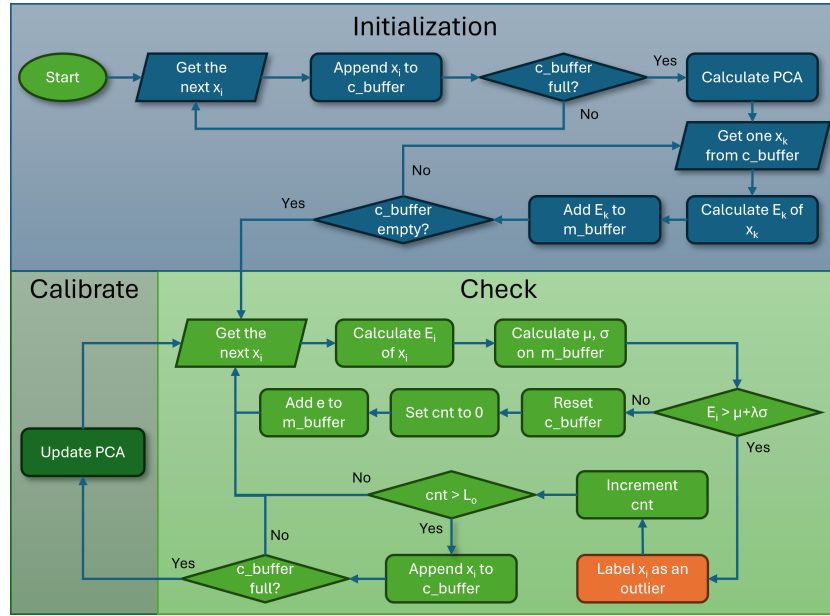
Initialization

Start

Get the next $x_i$

Append $x_i$ to c_buffer

c_buffer full?

Yes

No

Calculate PCA

Get one $x_k$ from c_buffer

No

Yes

c_buffer empty?

Add $E_k$ to m_buffer

Calculate $E_k$ of $x_k$

Calibrate

Check

Get the next $x_i$

Calculate $E_i$ of $x_i$

Calculate μ, σ on m_buffer

Add e to m_buffer

Set cnt to 0

Reset c_buffer

No

$E_i > μ+λσ$

Yes

Update PCA

No

cnt > $L_o$

Increment cnt

Yes

No

Yes

c_buffer full?

Append $x_i$ to c_buffer

Label $x_i$ as an outlier